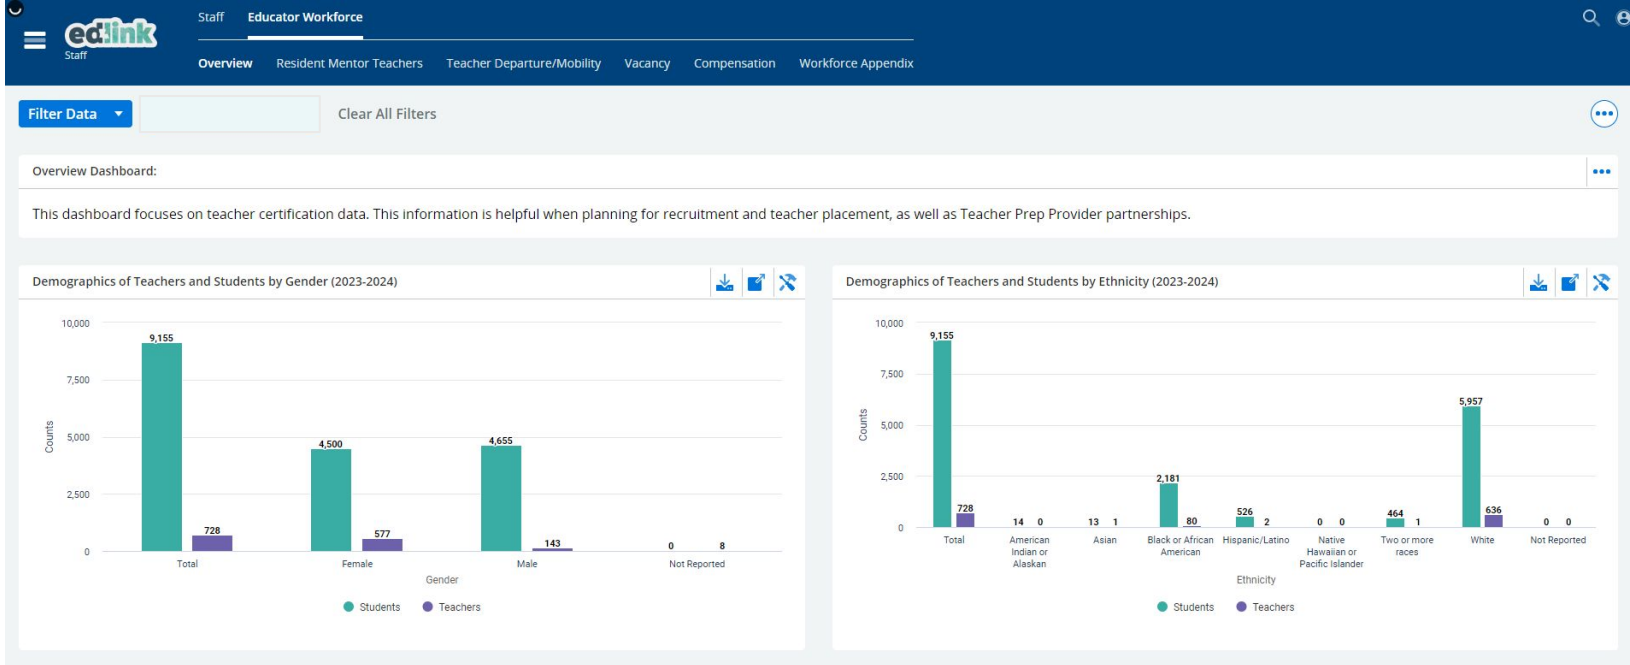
edlink
Staff

Staff Educator Workforce

Overview Resident Mentor Teachers Teacher Departure/Mobility Vacancy Compensation Workforce Appendix

Filter Data Clear All Filters

Overview Dashboard:

This dashboard focuses on teacher certification data. This information is helpful when planning for recruitment and teacher placement, as well as Teacher Prep Provider partnerships.

Demographics of Teachers and Students by Gender (2023-2024)

10,000
7,500
5,000
2,500
0
Counts

9,155
728
Total
4,500
577
Female
4,655
143
Male
0
8
Not Reported
Gender

Students Teachers

Demographics of Teachers and Students by Ethnicity (2023-2024)

10,000
7,500
5,000
2,500
0
Counts

9,155
728
Total
14 0
American Indian or Alaskan
13 1
Asian
2,181
80
Black or African American
526
2
Hispanic/Latino
0 0
Native Hawaiian or Pacific Islander
464
1
Two or more races
5,957
636
White
0 0
Not Reported
Ethnicity

Students Teachers